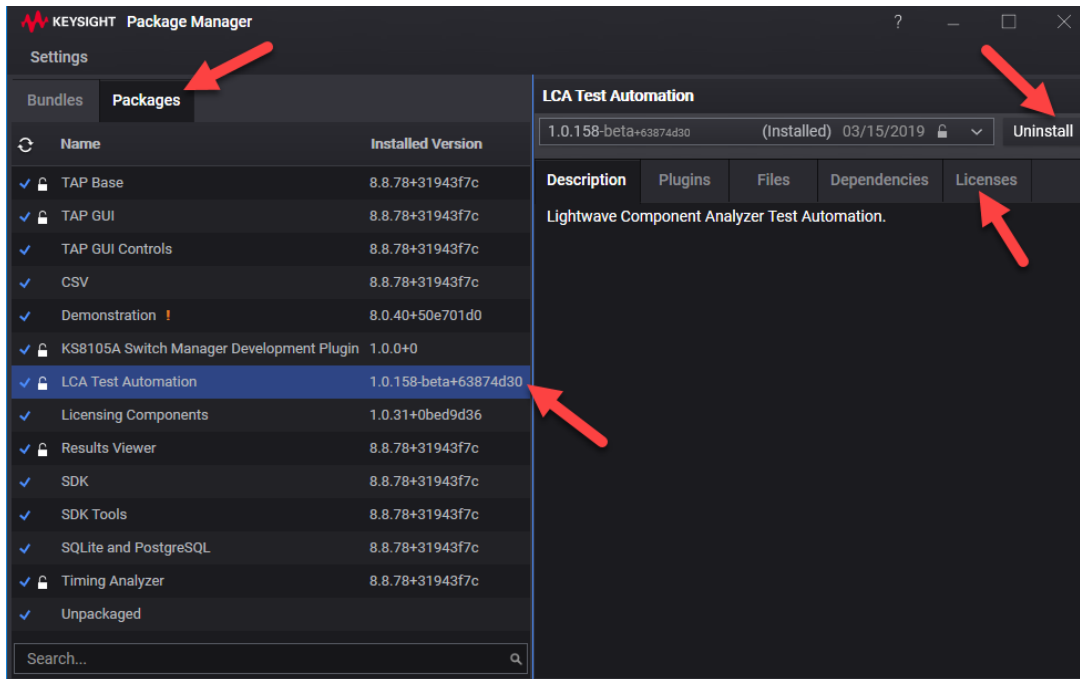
KEYSIGHT Package Manager

?

Settings

Bundles Packages

| | Name | Installed Version |
|---|---|---|
| ✓ | TAP Base | 8.8.78+31943f7c |
| ✓ | TAP GUI | 8.8.78+31943f7c |
| ✓ | TAP GUI Controls | 8.8.78+31943f7c |
| ✓ | CSV | 8.8.78+31943f7c |
| ✓ | Demonstration ! | 8.0.40+50e701d0 |
| ✓ | KS8105A Switch Manager Development Plugin | 1.0.0+0 |
| ✓ | LCA Test Automation | 1.0.158-beta+63874d30 |
| ✓ | Licensing Components | 1.0.31+0bed9d36 |
| ✓ | Results Viewer | 8.8.78+31943f7c |
| ✓ | SDK | 8.8.78+31943f7c |
| ✓ | SDK Tools | 8.8.78+31943f7c |
| ✓ | SQLite and PostgreSQL | 8.8.78+31943f7c |
| ✓ | Timing Analyzer | 8.8.78+31943f7c |
| ✓ | Unpackaged | |

Search...

LCA Test Automation

1.0.158-beta+63874d30 (Installed) 03/15/2019

Uninstall

Description Plugins Files Dependencies Licenses

Lightwave Component Analyzer Test Automation.